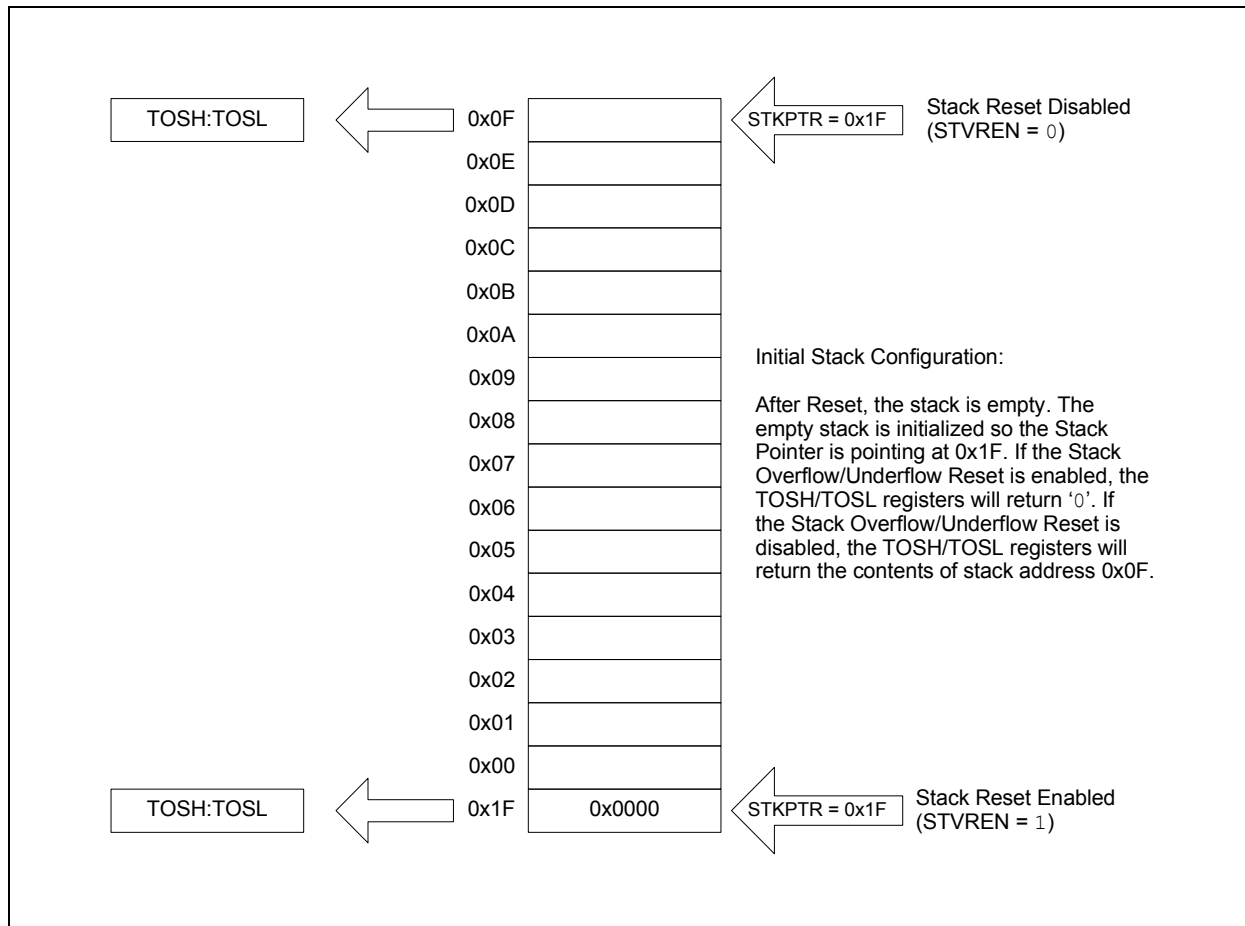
TOSH:TOSL

0x0F

STKPTR = 0x1F

Stack Reset Disabled (STVREN = 0)

0x0E

0x0D

0x0C

0x0B

0x0A

0x09

0x08

0x07

0x06

0x05

0x04

0x03

0x02

0x01

0x00

Initial Stack Configuration:

After Reset, the stack is empty. The empty stack is initialized so the Stack Pointer is pointing at 0x1F. If the Stack Overflow/Underflow Reset is enabled, the TOSH/TOSL registers will return '0'. If the Stack Overflow/Underflow Reset is disabled, the TOSH/TOSL registers will return the contents of stack address 0x0F.

TOSH:TOSL

0x1F

0x0000

STKPTR = 0x1F

Stack Reset Enabled (STVREN = 1)